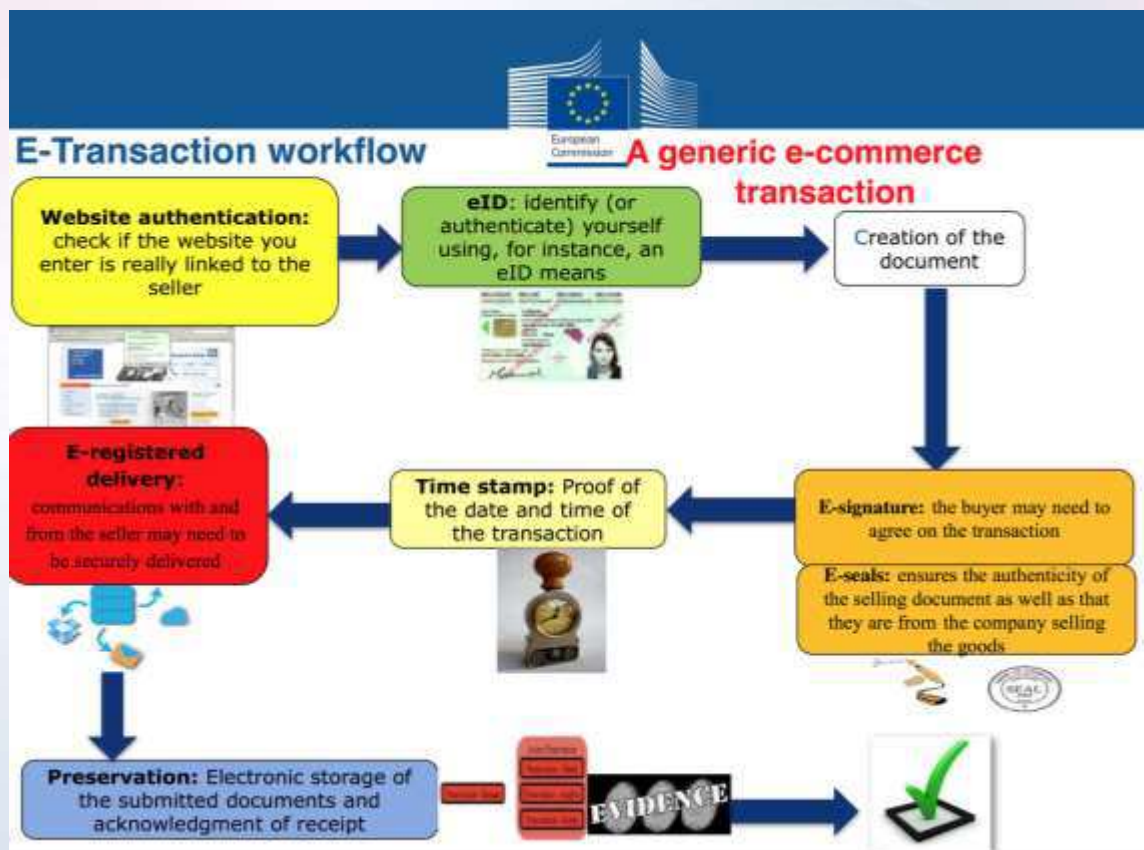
E-Transaction workflow

European Commission

A generic e-commerce transaction

Website authentication: check if the website you enter is really linked to the seller

eID: identify (or authenticate) yourself using, for instance, an eID means

Creation of the document

E-signature: the buyer may need to agree on the transaction

E-seals: ensures the authenticity of the selling document as well as that they are from the company selling the goods

SEAL

Time stamp: Proof of the date and time of the transaction

E-registered delivery: communications with and from the seller may need to be securely delivered

Preservation: Electronic storage of the submitted documents and acknowledgment of receipt

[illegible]

EVIDENCE